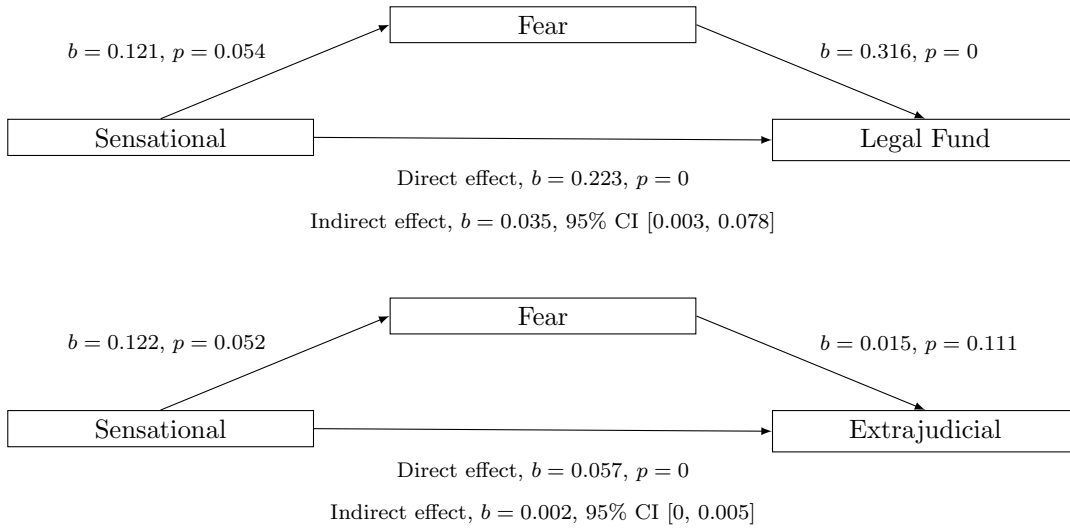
Fear

$b = 0.121,\ p = 0.054$

$b = 0.316,\ p = 0$

Sensational

Legal Fund

Direct effect, $b = 0.223,\ p = 0$

Indirect effect, $b = 0.035$, 95% CI [0.003, 0.078]

Fear

$b = 0.122,\ p = 0.052$

$b = 0.015,\ p = 0.111$

Sensational

Extrajudicial

Direct effect, $b = 0.057,\ p = 0$

Indirect effect, $b = 0.002$, 95% CI [0, 0.005]